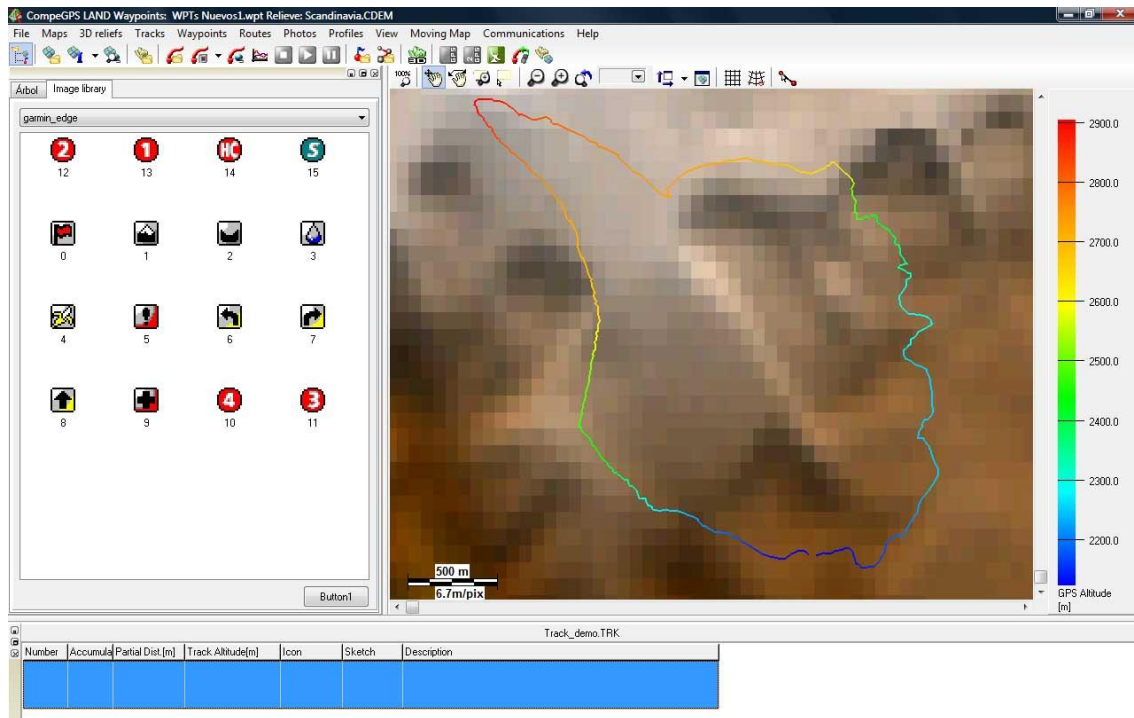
CompeGPS LAND Waypoints: WPTs Nuevos1.wpt Relieve: Scandinavia.CDEM

File Maps 3D reliefs Tracks Waypoints Routes Photos Profiles View Moving Map Communications Help

Árbol Image library

garmin_edge

2 12
1 13
HC 14
S 15
0
1
2
3
4
5
6
7
8
9
4 10
3 11

Button1

500 m
6.7m/pix

2900.0
2800.0
2700.0
2600.0
2500.0
2400.0
2300.0
2200.0
GPS Altitude [m]

Track_demo.TRK

| Number | Accumula | Partial Dist.[m] | Track Altitude[m] | Icon | Sketch | Description |
|---|---|---|---|---|---|---|